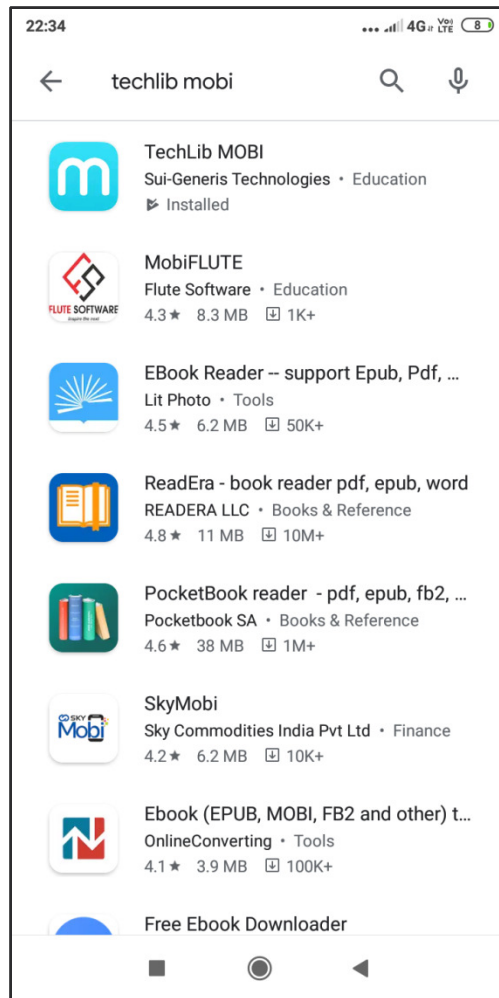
22:34 4G Vo LTE 8

techlib mobi

TechLib MOBI
Sui-Generis Technologies • Education
Installed

FLUTE SOFTWARE
MobiFLUTE
Flute Software • Education
4.3★ 8.3 MB 1K+

EBook Reader -- support Epub, Pdf, ...
Lit Photo • Tools
4.5★ 6.2 MB 50K+

ReadEra - book reader pdf, epub, word
READERA LLC • Books & Reference
4.8★ 11 MB 10M+

PocketBook reader - pdf, epub, fb2, ...
Pocketbook SA • Books & Reference
4.6★ 38 MB 1M+

SKY Mobi
SkyMobi
Sky Commodities India Pvt Ltd • Finance
4.2★ 6.2 MB 10K+

Ebook (EPUB, MOBI, FB2 and other) t...
OnlineConverting • Tools
4.1★ 3.9 MB 100K+

Free Ebook Downloader